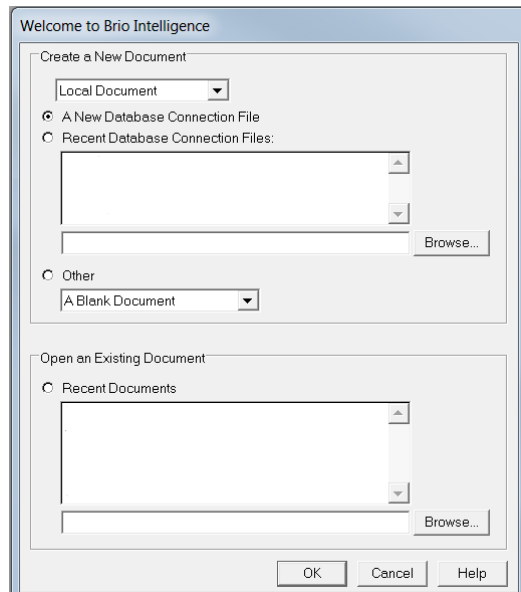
Welcome to Brio Intelligence

Create a New Document

Local Document

A New Database Connection File

Recent Database Connection Files:

Browse...

Other

A Blank Document

Open an Existing Document

Recent Documents

Browse...

OK

Cancel

Help